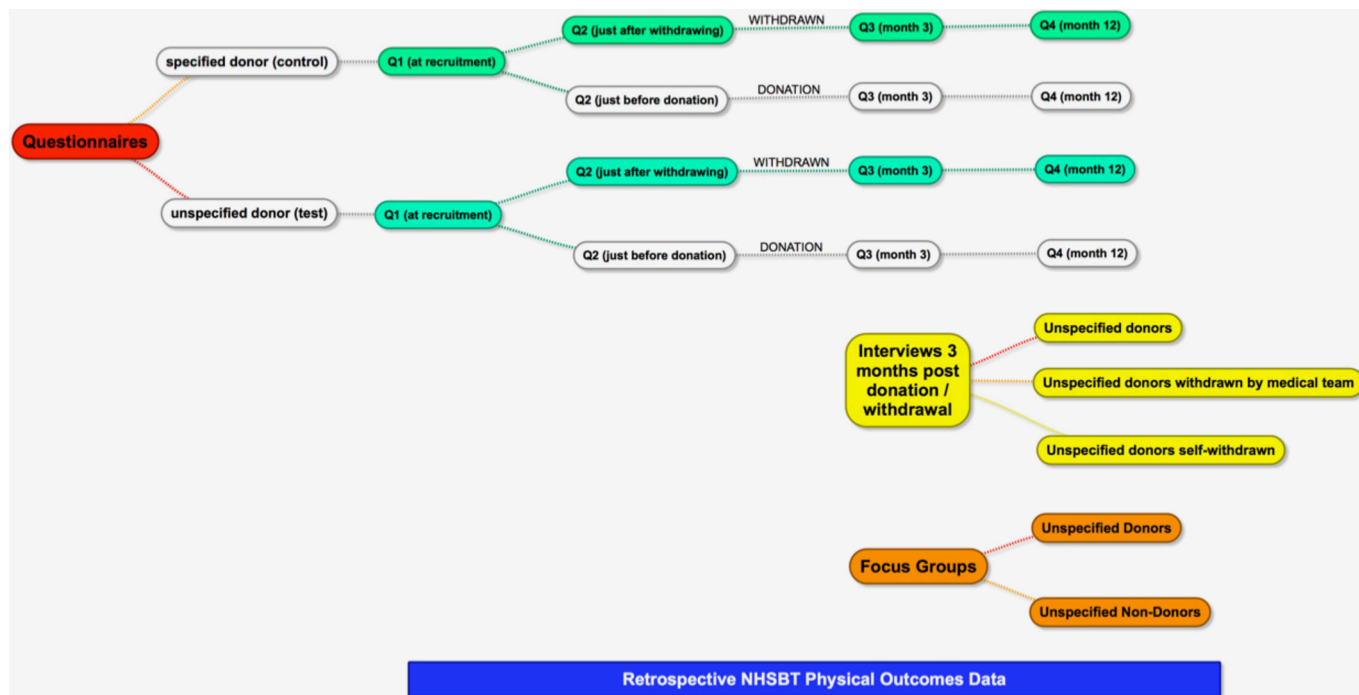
Questionnaires

specified donor (control)

Q1 (at recruitment)

Q2 (just after withdrawing)

WITHDRAWN

Q3 (month 3)

Q4 (month 12)

Q2 (just before donation)

DONATION

Q3 (month 3)

Q4 (month 12)

unspecified donor (test)

Q1 (at recruitment)

Q2 (just after withdrawing)

WITHDRAWN

Q3 (month 3)

Q4 (month 12)

Q2 (just before donation)

DONATION

Q3 (month 3)

Q4 (month 12)

Interviews 3 months post donation / withdrawal

Unspecified donors

Unspecified donors withdrawn by medical team

Unspecified donors self-withdrawn

Focus Groups

Unspecified Donors

Unspecified Non-Donors

Retrospective NHSBT Physical Outcomes Data